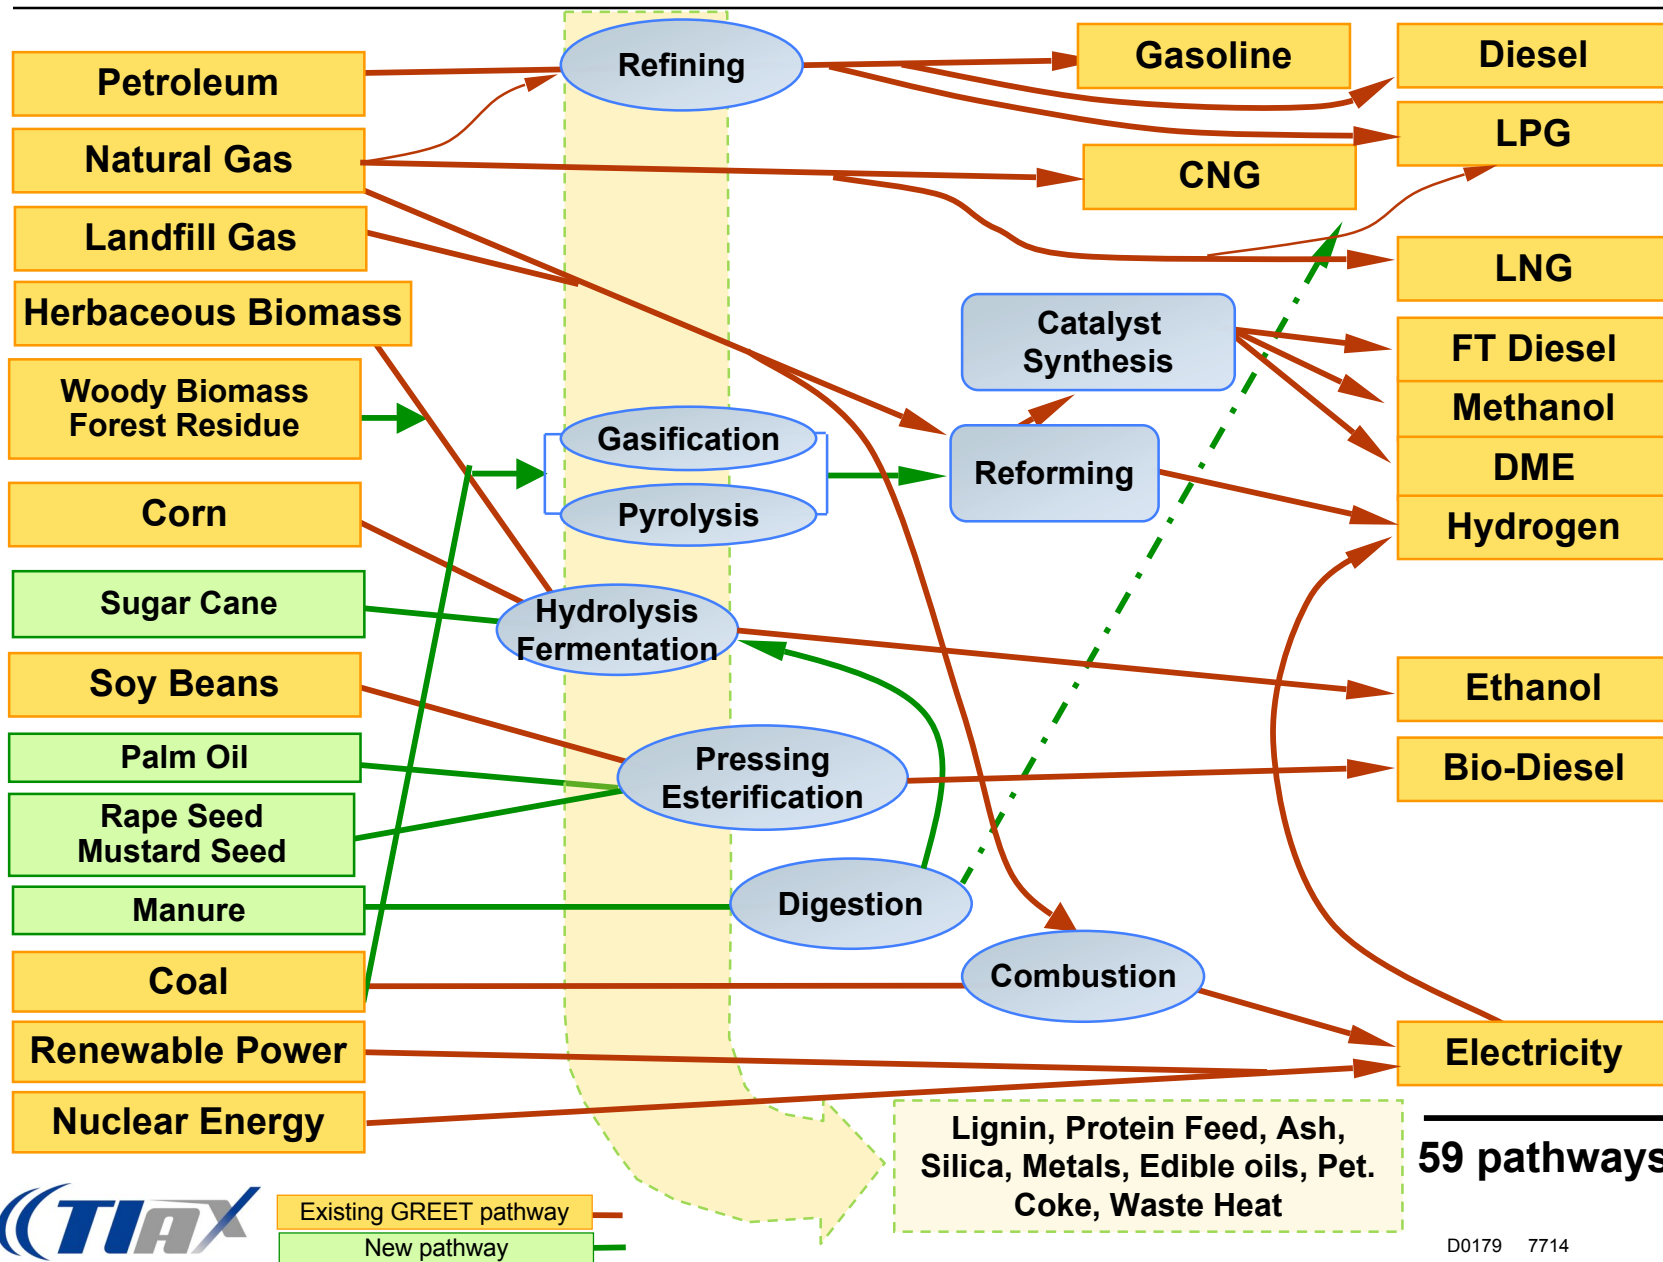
Petroleum
Natural Gas
Landfill Gas
Herbaceous Biomass
Woody Biomass Forest Residue
Corn
Sugar Cane
Soy Beans
Palm Oil
Rape Seed Mustard Seed
Manure
Coal
Renewable Power
Nuclear Energy

Refining
Gasification
Pyrolysis
Hydrolysis Fermentation
Pressing Esterification
Digestion
Combustion
Catalyst Synthesis
Reforming

Gasoline
CNG
Diesel
LPG
LNG
FT Diesel
Methanol
DME
Hydrogen
Ethanol
Bio-Diesel
Electricity

Lignin, Protein Feed, Ash, Silica, Metals, Edible oils, Pet. Coke, Waste Heat

59 pathways

TIAX
Existing GREET pathway
New pathway

D0179 7714